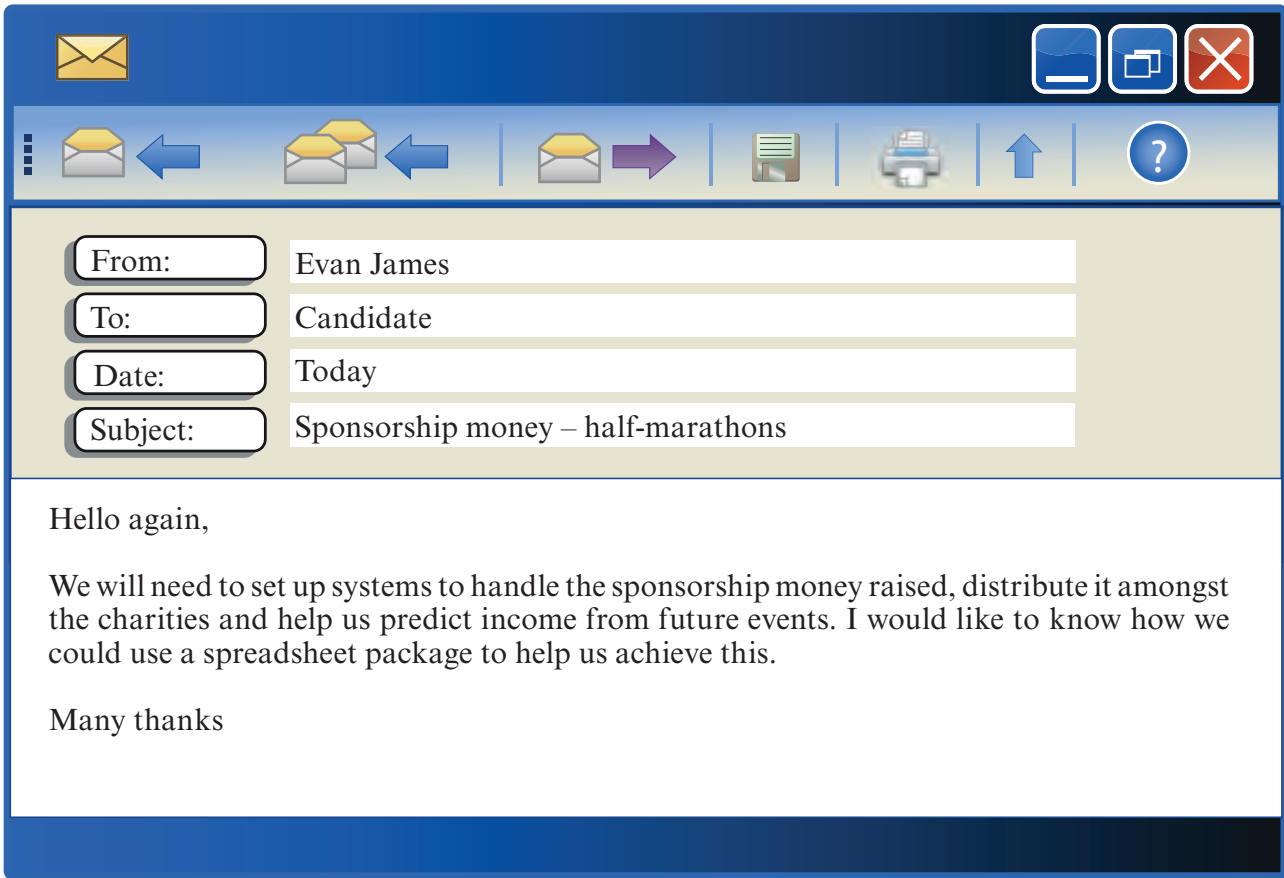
?

From: Evan James
To: Candidate
Date: Today
Subject: Sponsorship money – half-marathons

Hello again,

We will need to set up systems to handle the sponsorship money raised, distribute it amongst the charities and help us predict income from future events. I would like to know how we could use a spreadsheet package to help us achieve this.

Many thanks